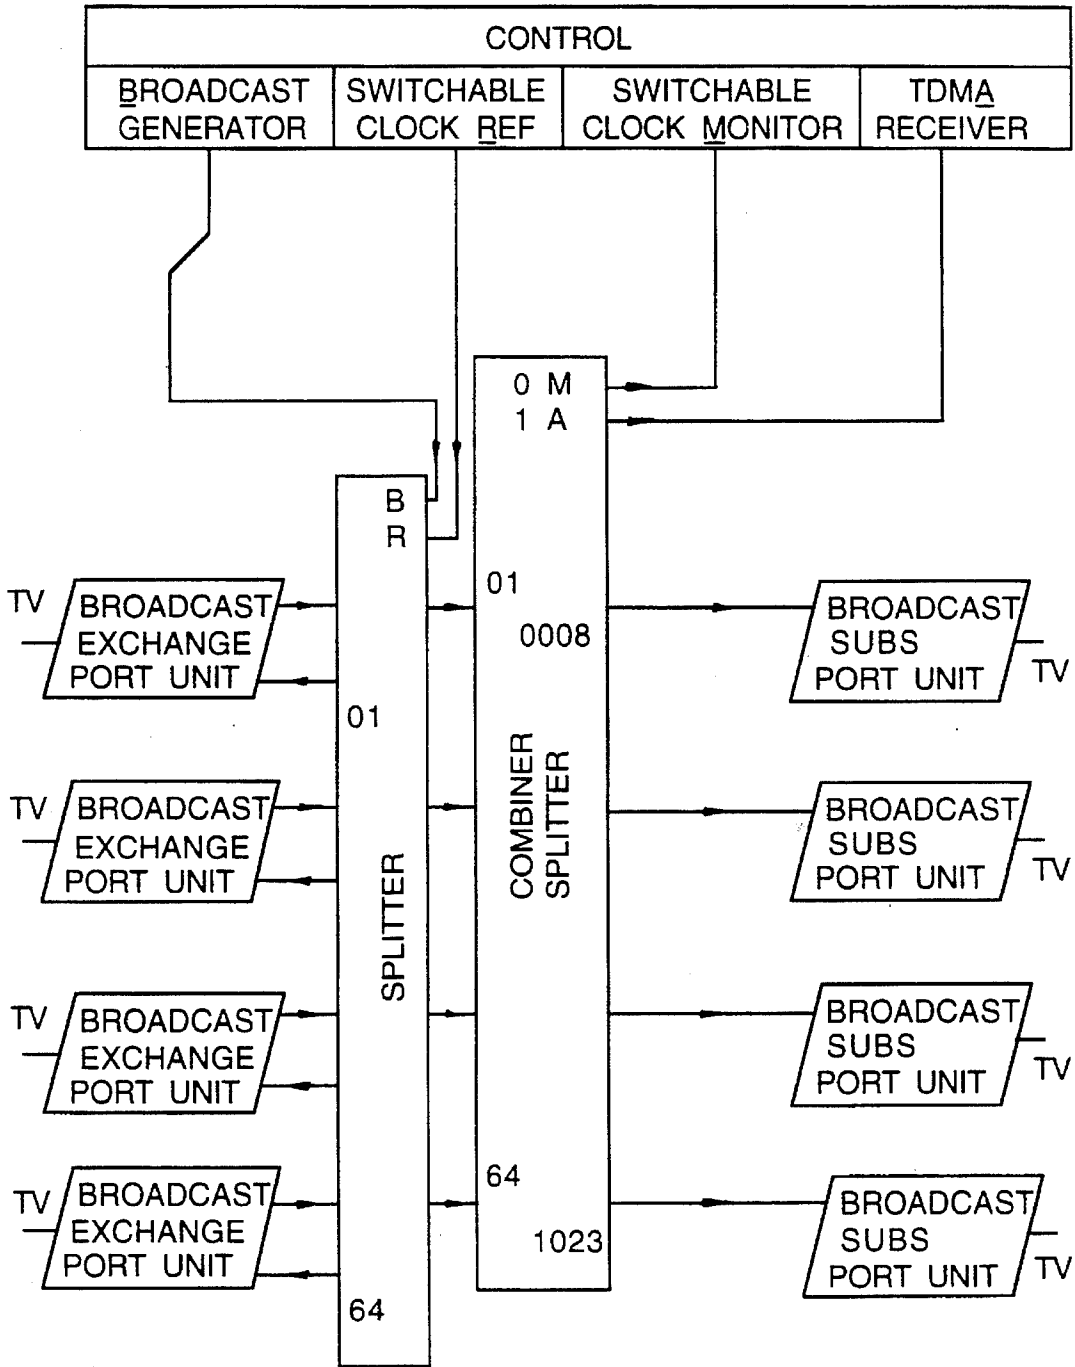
CONTROL

BROADCAST GENERATOR

SWITCHABLE CLOCK REF

SWITCHABLE CLOCK MONITOR

TDMA RECEIVER

0 M
1 A

B
R

TV
BROADCAST EXCHANGE PORT UNIT

01

0008

BROADCAST SUBS PORT UNIT
TV

01

TV
BROADCAST EXCHANGE PORT UNIT

SPLITTER

COMBINER SPLITTER

BROADCAST SUBS PORT UNIT
TV

TV
BROADCAST EXCHANGE PORT UNIT

BROADCAST SUBS PORT UNIT
TV

64

TV
BROADCAST EXCHANGE PORT UNIT

1023

BROADCAST SUBS PORT UNIT
TV

64